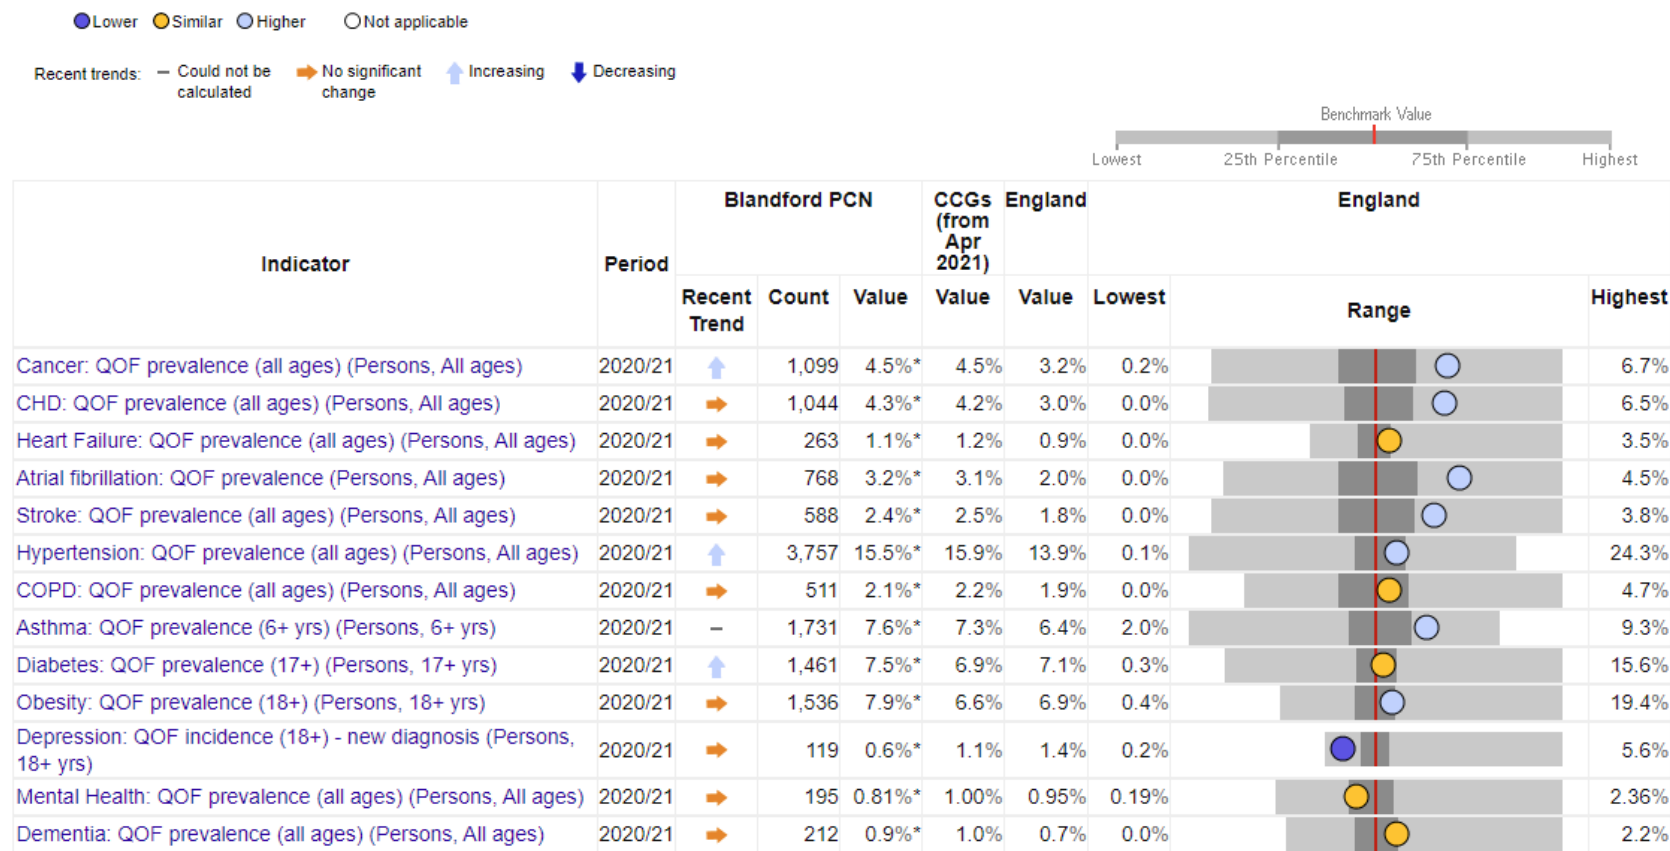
Lower Similar Higher Not applicable

Recent trends: — Could not be calculated No significant change Increasing Decreasing

Benchmark Value

Lowest 25th Percentile 75th Percentile Highest

| Indicator | Period | Blandford PCN Recent Trend | Blandford PCN Count | Blandford PCN Value | CCGs (from Apr 2021) Value | England Value | England Lowest | England Range | England Highest |
|---|---|---|---|---|---|---|---|---|---|
| Cancer: QOF prevalence (all ages) (Persons, All ages) | 2020/21 | | 1,099 | 4.5%* | 4.5% | 3.2% | 0.2% | | 6.7% |
| CHD: QOF prevalence (all ages) (Persons, All ages) | 2020/21 | | 1,044 | 4.3%* | 4.2% | 3.0% | 0.0% | | 6.5% |
| Heart Failure: QOF prevalence (all ages) (Persons, All ages) | 2020/21 | | 263 | 1.1%* | 1.2% | 0.9% | 0.0% | | 3.5% |
| Atrial fibrillation: QOF prevalence (Persons, All ages) | 2020/21 | | 768 | 3.2%* | 3.1% | 2.0% | 0.0% | | 4.5% |
| Stroke: QOF prevalence (all ages) (Persons, All ages) | 2020/21 | | 588 | 2.4%* | 2.5% | 1.8% | 0.0% | | 3.8% |
| Hypertension: QOF prevalence (all ages) (Persons, All ages) | 2020/21 | | 3,757 | 15.5%* | 15.9% | 13.9% | 0.1% | | 24.3% |
| COPD: QOF prevalence (all ages) (Persons, All ages) | 2020/21 | | 511 | 2.1%* | 2.2% | 1.9% | 0.0% | | 4.7% |
| Asthma: QOF prevalence (6+ yrs) (Persons, 6+ yrs) | 2020/21 | – | 1,731 | 7.6%* | 7.3% | 6.4% | 2.0% | | 9.3% |
| Diabetes: QOF prevalence (17+) (Persons, 17+ yrs) | 2020/21 | | 1,461 | 7.5%* | 6.9% | 7.1% | 0.3% | | 15.6% |
| Obesity: QOF prevalence (18+) (Persons, 18+ yrs) | 2020/21 | | 1,536 | 7.9%* | 6.6% | 6.9% | 0.4% | | 19.4% |
| Depression: QOF incidence (18+) - new diagnosis (Persons, 18+ yrs) | 2020/21 | | 119 | 0.6%* | 1.1% | 1.4% | 0.2% | | 5.6% |
| Mental Health: QOF prevalence (all ages) (Persons, All ages) | 2020/21 | | 195 | 0.81%* | 1.00% | 0.95% | 0.19% | | 2.36% |
| Dementia: QOF prevalence (all ages) (Persons, All ages) | 2020/21 | | 212 | 0.9%* | 1.0% | 0.7% | 0.0% | | 2.2% |